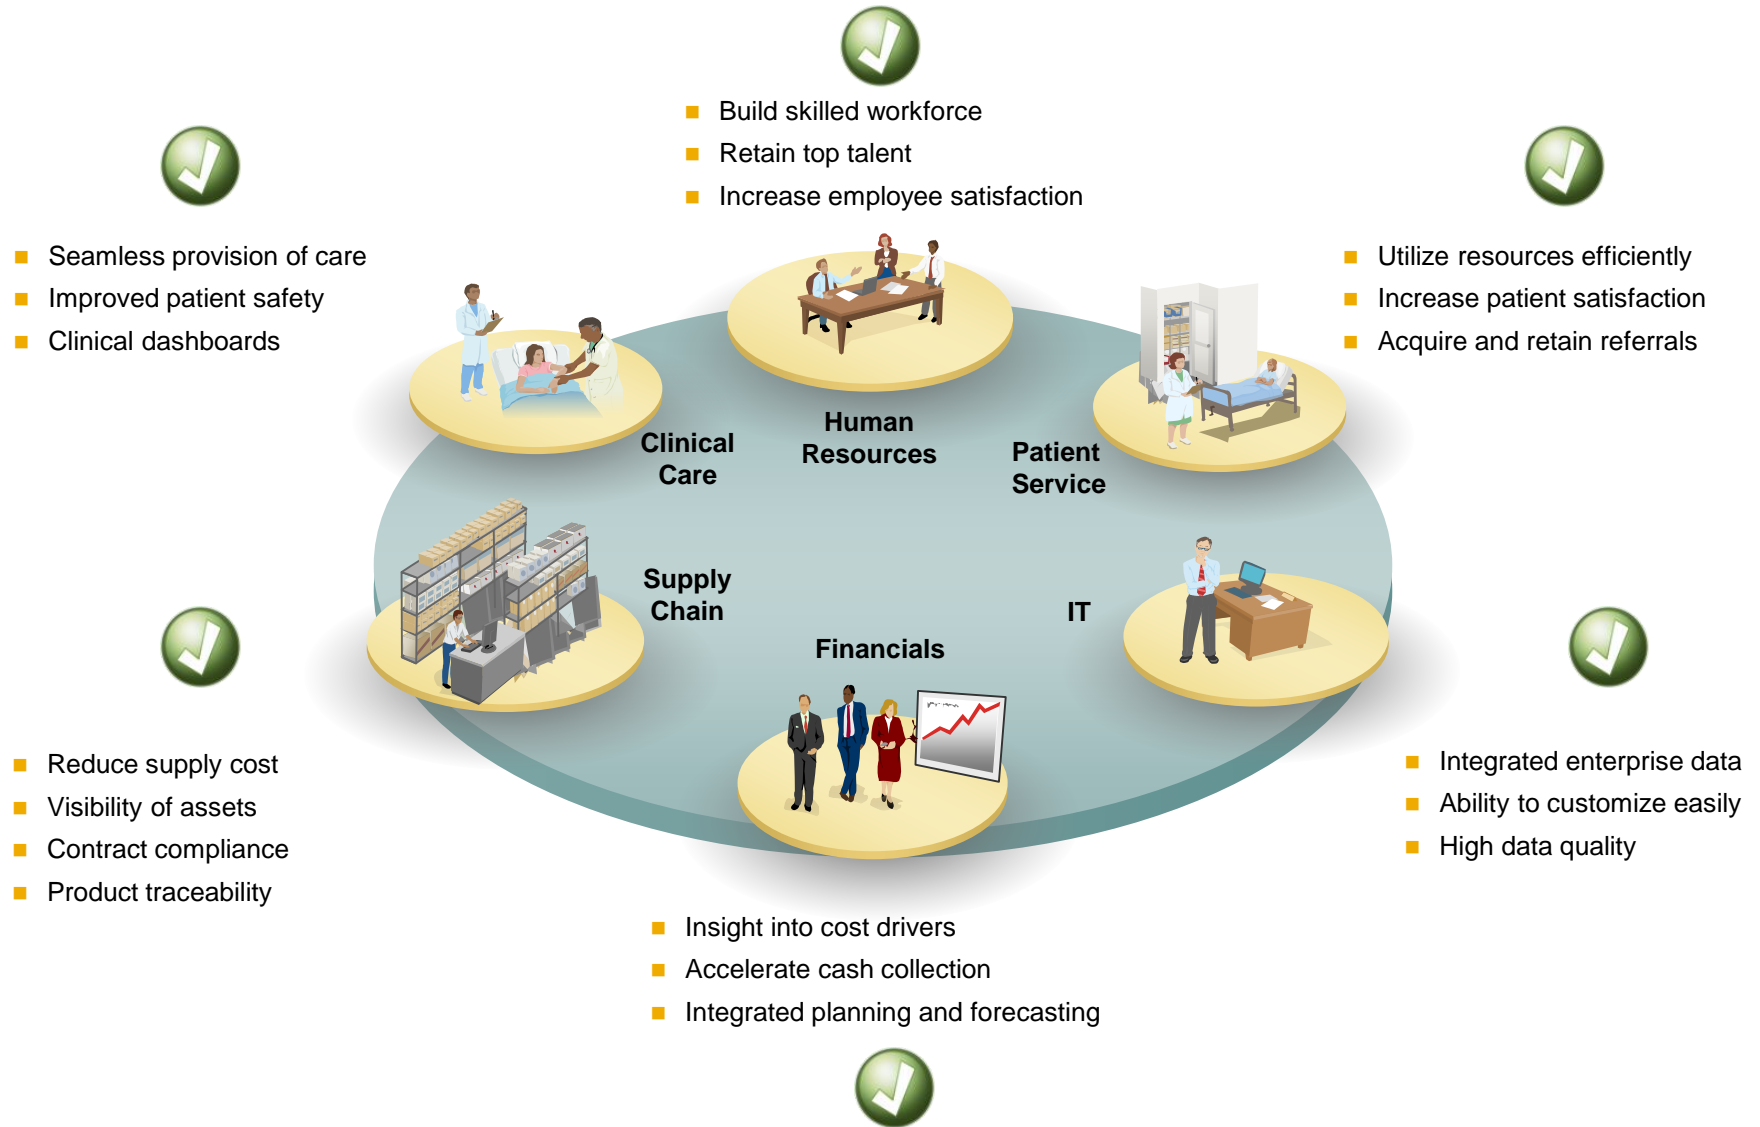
Build skilled workforce
Retain top talent
Increase employee satisfaction

Seamless provision of care
Improved patient safety
Clinical dashboards

Utilize resources efficiently
Increase patient satisfaction
Acquire and retain referrals

Clinical Care

Human Resources

Patient Service

Supply Chain

IT

Financials

Reduce supply cost
Visibility of assets
Contract compliance
Product traceability

Integrated enterprise data
Ability to customize easily
High data quality

Insight into cost drivers
Accelerate cash collection
Integrated planning and forecasting